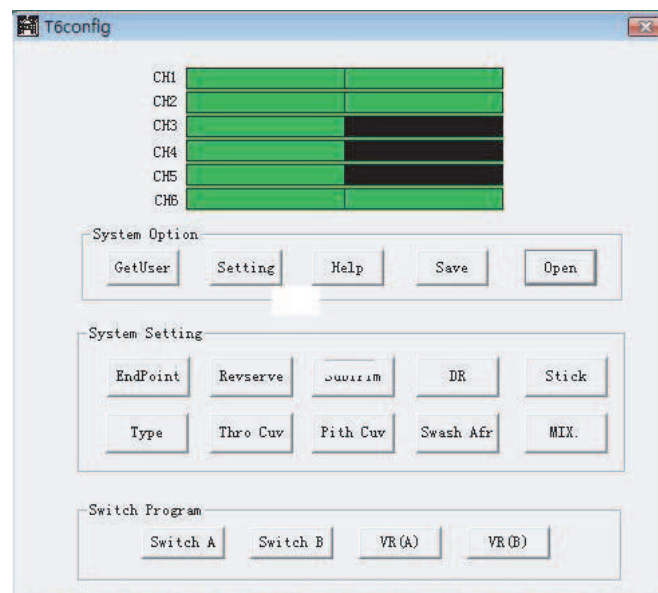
T6config

CH1
CH2
CH3
CH4
CH5
CH6

System Option
GetUser
Setting
Help
Save
Open

System Setting
EndPoint
Revserve
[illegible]
DR
Stick
Type
Thro Cuv
Pith Cuv
Swash Afr
MIX.

Switch Program
Switch A
Switch B
VR(A)
VR(B)